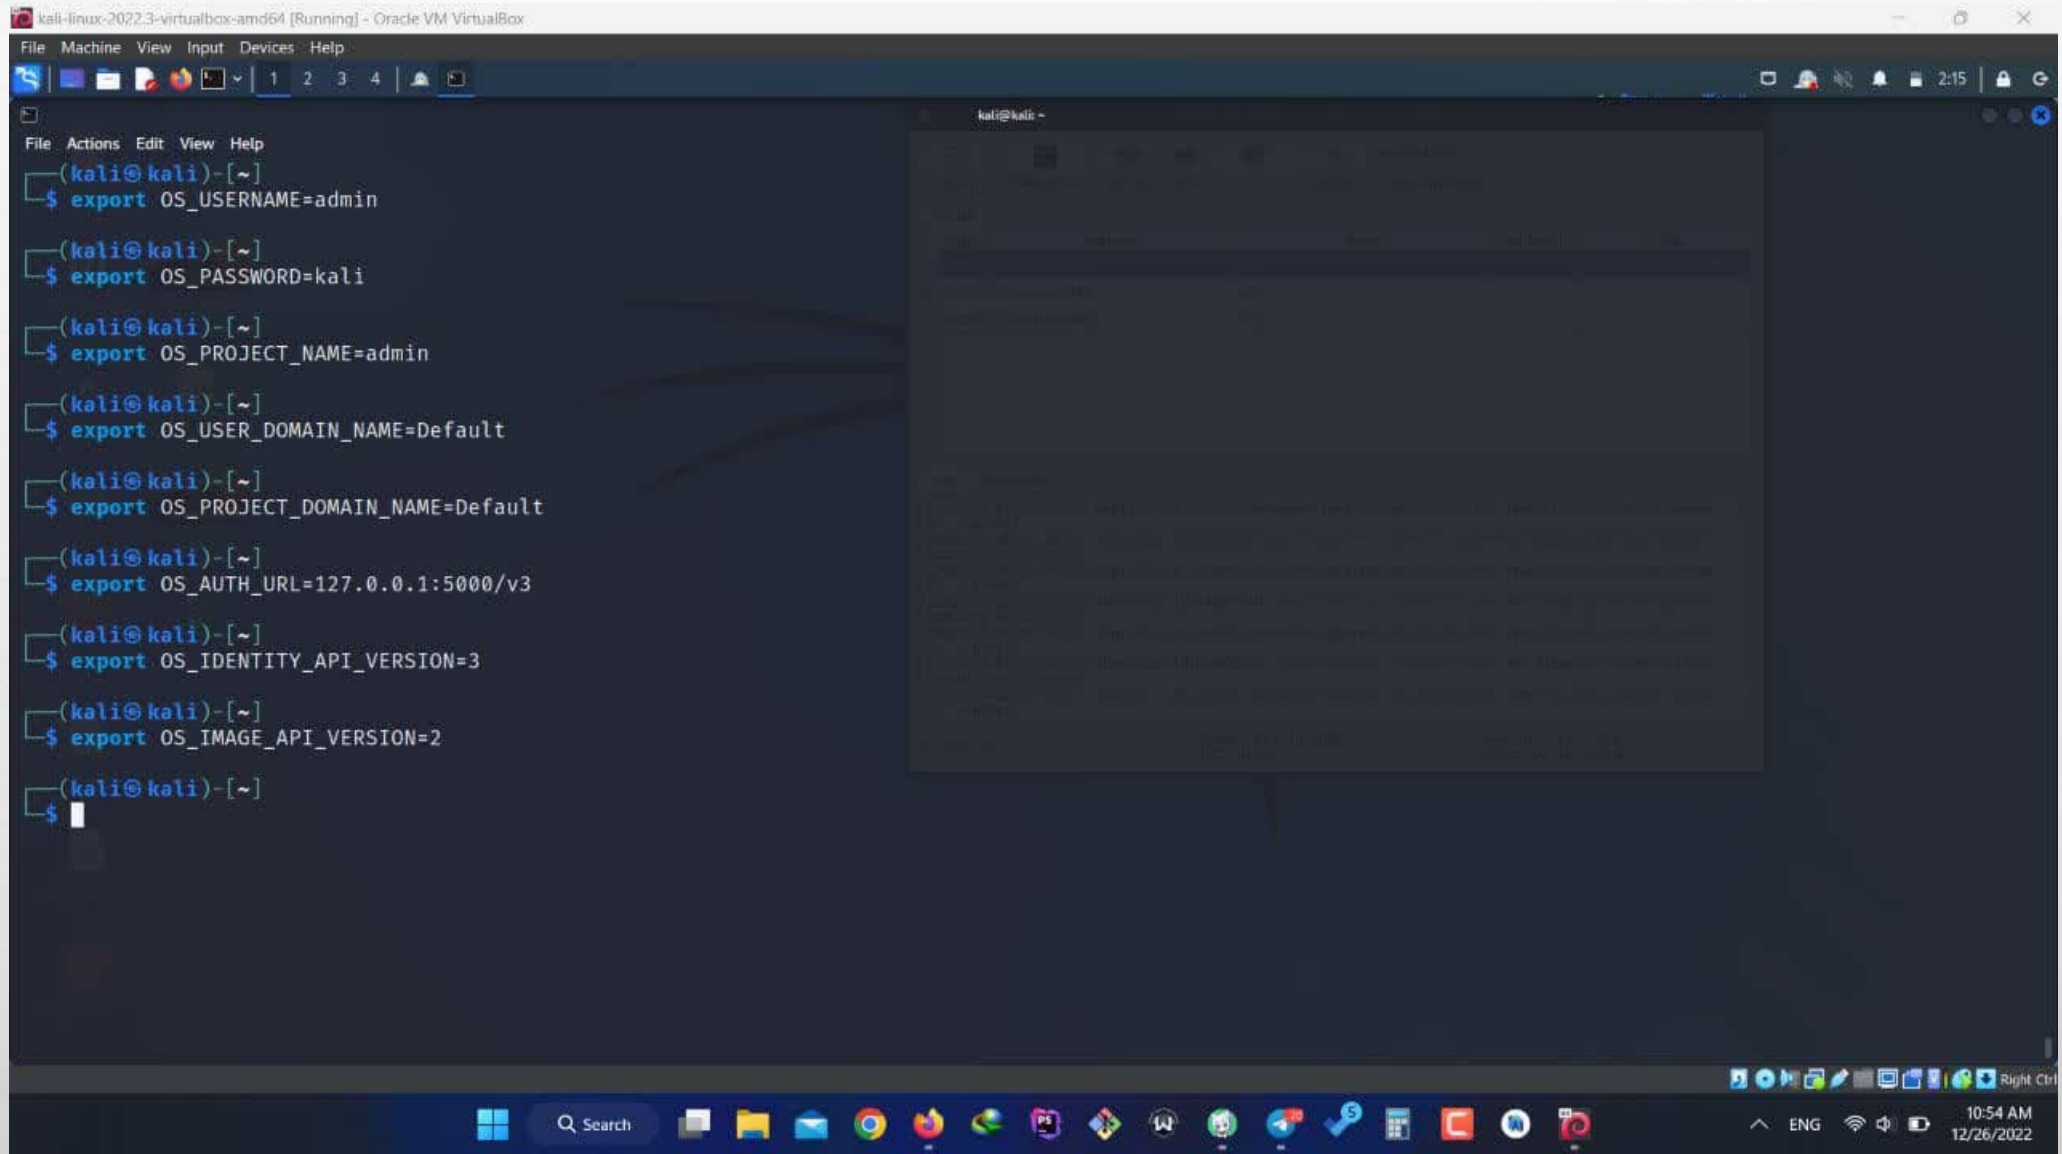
kali-linux-2022.3-virtualbox-amd64 [Running] - Oracle VM VirtualBox

File Machine View Input Devices Help

1 2 3 4

2:15

kali@kali: ~

File Actions Edit View Help

┌──(kali㉿kali)-[~]
└─$ export OS_USERNAME=admin

┌──(kali㉿kali)-[~]
└─$ export OS_PASSWORD=kali

┌──(kali㉿kali)-[~]
└─$ export OS_PROJECT_NAME=admin

┌──(kali㉿kali)-[~]
└─$ export OS_USER_DOMAIN_NAME=Default

┌──(kali㉿kali)-[~]
└─$ export OS_PROJECT_DOMAIN_NAME=Default

┌──(kali㉿kali)-[~]
└─$ export OS_AUTH_URL=127.0.0.1:5000/v3

┌──(kali㉿kali)-[~]
└─$ export OS_IDENTITY_API_VERSION=3

┌──(kali㉿kali)-[~]
└─$ export OS_IMAGE_API_VERSION=2

┌──(kali㉿kali)-[~]
└─$

Right Ctrl

Search

ENG

10:54 AM
12/26/2022